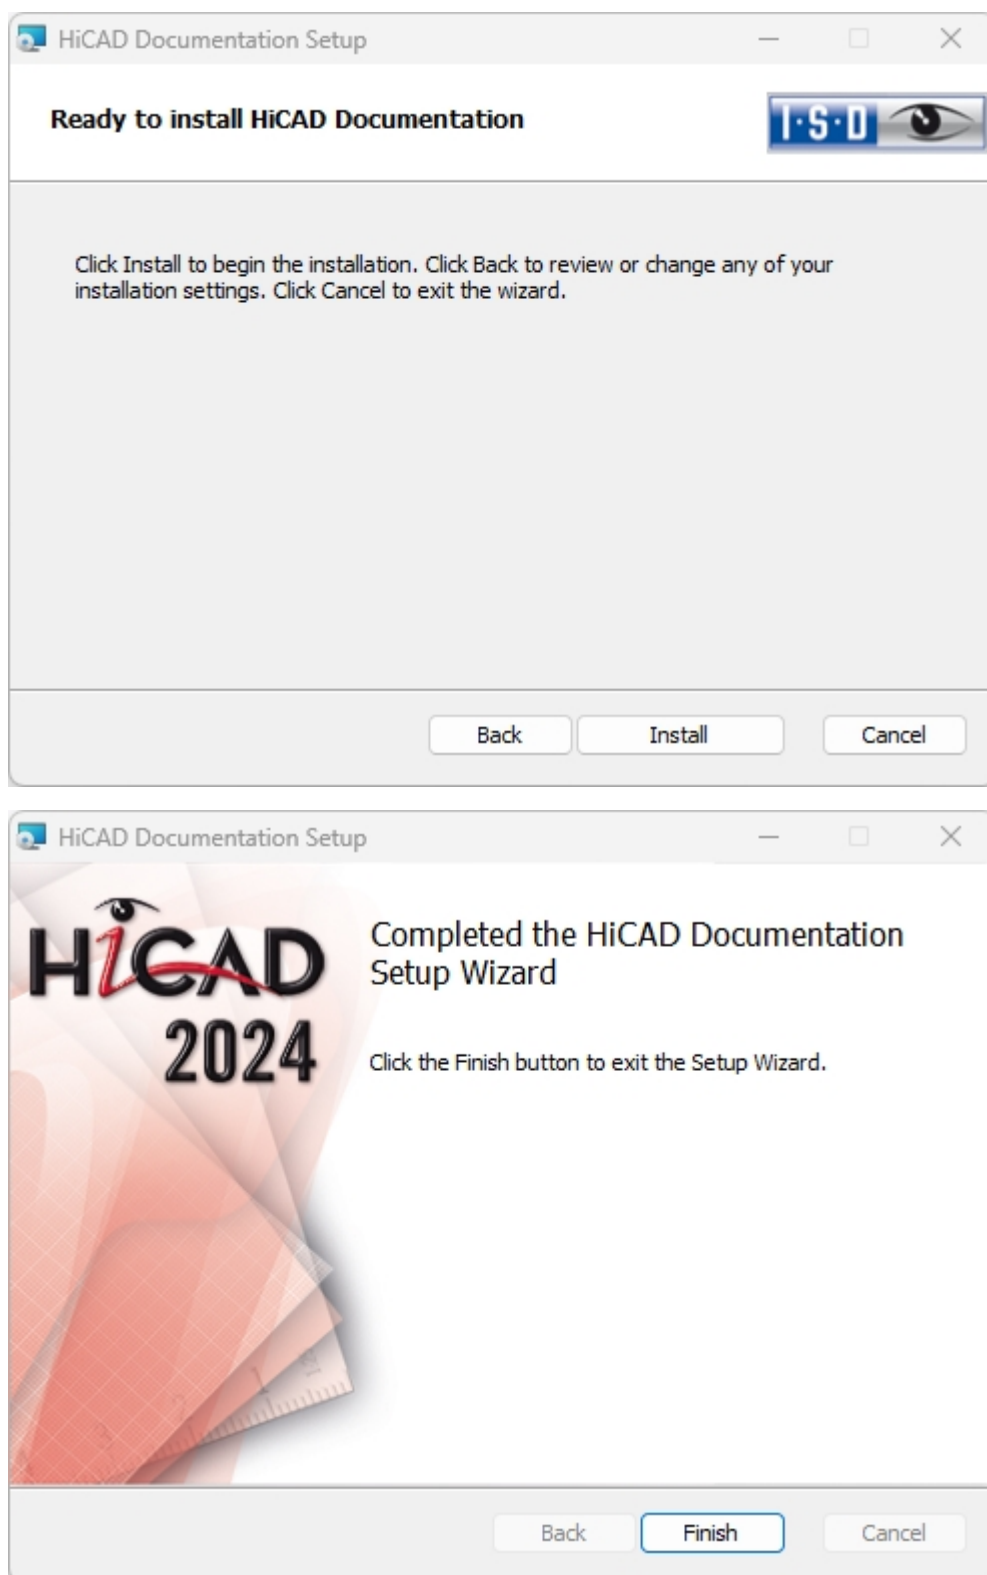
HiCAD Documentation Setup

Ready to install HiCAD Documentation

I·S·D

Click Install to begin the installation. Click Back to review or change any of your installation settings. Click Cancel to exit the wizard.

Back
Install
Cancel

HiCAD Documentation Setup

HiCAD
2024

Completed the HiCAD Documentation Setup Wizard

Click the Finish button to exit the Setup Wizard.

Back
Finish
Cancel